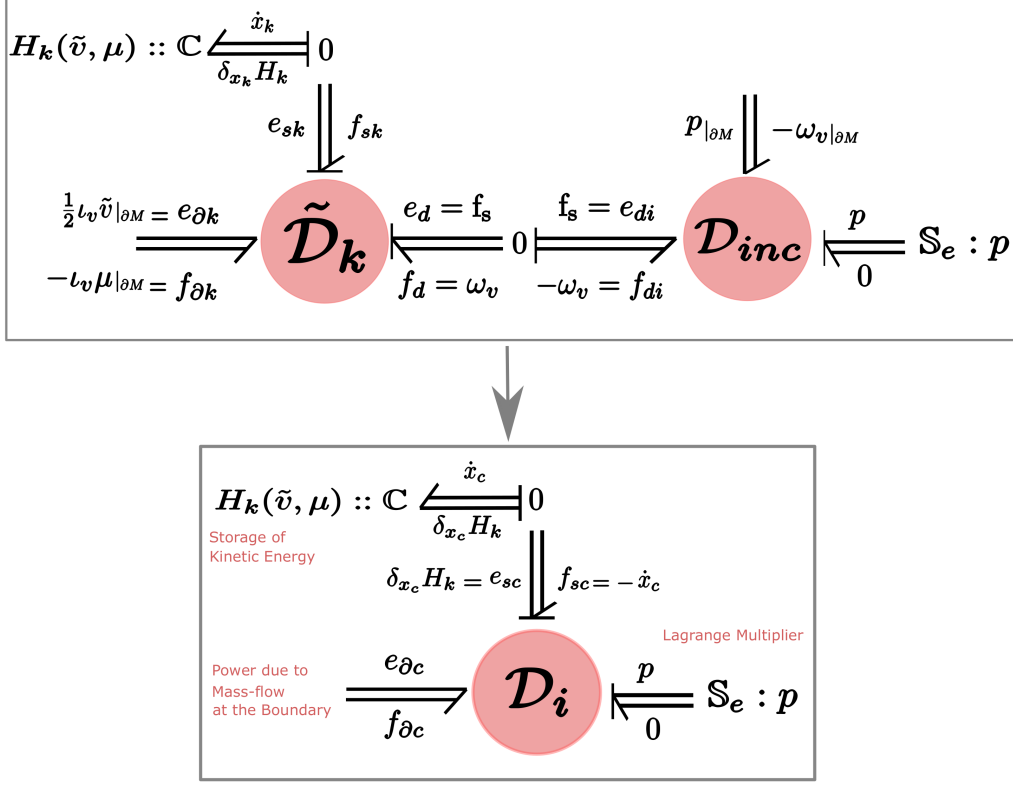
$H_k(\tilde{v},\mu) :: \mathbb{C}$ $\dot{x}_k$ $\delta_{x_k}H_k$ $0$

$e_{sk}$ $f_{sk}$

$p_{|_{\partial M}}$ $-\omega_{v}|_{\partial M}$

$\frac{1}{2}\iota_v\tilde{v}|_{\partial M} = e_{\partial k}$

$-\iota_v\mu|_{\partial M} = f_{\partial k}$

$\tilde{\mathcal{D}}_k$

$e_d = \mathrm{f_s}$

$f_d = \omega_v$

$0$

$\mathrm{f_s} = e_{di}$

$-\omega_v = f_{di}$

$\mathcal{D}_{inc}$

$p$

$0$

$\mathbb{S}_e : p$

$H_k(\tilde{v},\mu) :: \mathbb{C}$ $\dot{x}_c$ $\delta_{x_c}H_k$ $0$

Storage of Kinetic Energy

$\delta_{x_c}H_k = e_{sc}$ $f_{sc} = -\dot{x}_c$

Lagrange Multiplier

Power due to Mass-flow at the Boundary

$e_{\partial c}$

$f_{\partial c}$

$\mathcal{D}_i$

$p$

$0$

$\mathbb{S}_e : p$